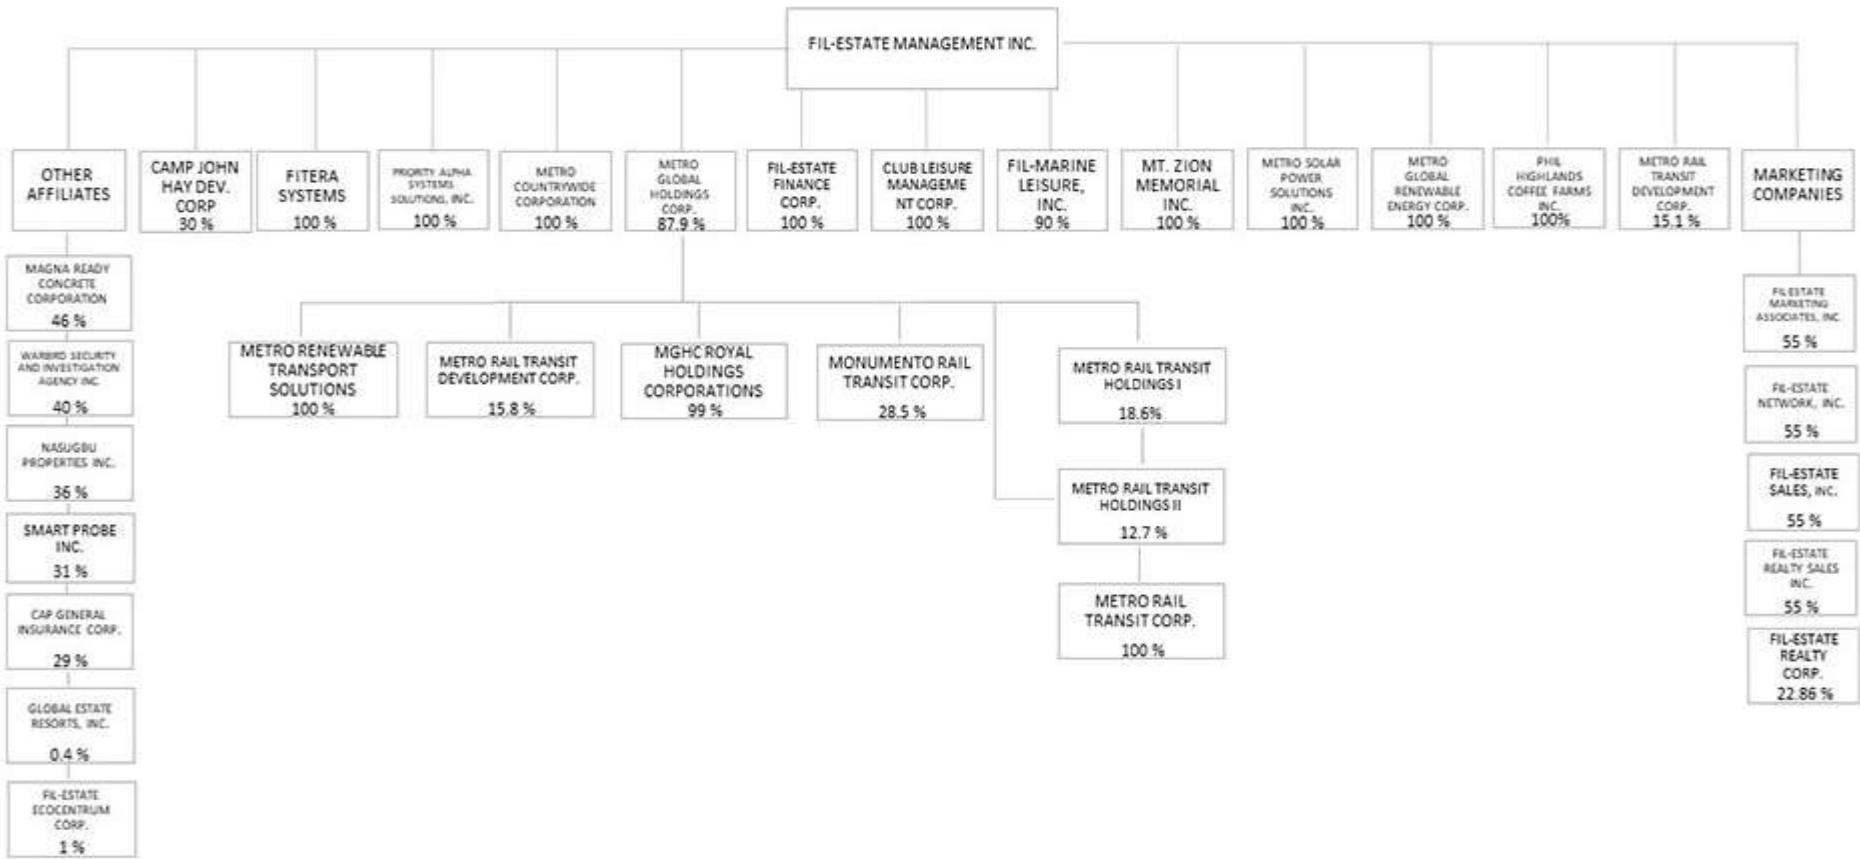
FIL-ESTATE MANAGEMENT INC.

OTHER AFFILIATES

CAMP JOHN HAY DEV. CORP
30 %

FITERA SYSTEMS
100 %

PRIORITY ALPHA SYSTEMS SOLUTIONS, INC.
100 %

METRO COUNTRYWIDE CORPORATION
100 %

METRO GLOBAL HOLDINGS CORP.
87.9 %

FIL-ESTATE FINANCE CORP.
100 %

CLUB LEISURE MANAGEMENT CORP.
100 %

FIL-MARINE LEISURE, INC.
90 %

MT. ZION MEMORIAL INC.
100 %

METRO SOLAR POWER SOLUTIONS INC.
100 %

METRO GLOBAL RENEWABLE ENERGY CORP.
100 %

PHIL HIGHLANDS COFFEE FARMS INC.
100%

METRO RAIL TRANSIT DEVELOPMENT CORP.
15.1 %

MARKETING COMPANIES

MAGNA READY CONCRETE CORPORATION
46 %

WARBIRD SECURITY AND INVESTIGATION AGENCY INC.
40 %

NASUGBU PROPERTIES INC.
36 %

SMART PROBE INC.
31 %

CAP GENERAL INSURANCE CORP.
29 %

GLOBAL ESTATE RESORTS, INC.
0.4 %

FIL-ESTATE ECOCENTRUM CORP.
1 %

METRO RENEWABLE TRANSPORT SOLUTIONS
100 %

METRO RAIL TRANSIT DEVELOPMENT CORP.
15.8 %

MGHC ROYAL HOLDINGS CORPORATIONS
99 %

MONUMENTO RAIL TRANSIT CORP.
28.5 %

METRO RAIL TRANSIT HOLDINGS I
18.6%

METRO RAIL TRANSIT HOLDINGS II
12.7 %

METRO RAIL TRANSIT CORP.
100 %

FIL-ESTATE MARKETING ASSOCIATES, INC.
55 %

FIL-ESTATE NETWORK, INC.
55 %

FIL-ESTATE SALES, INC.
55 %

FIL-ESTATE REALTY SALES INC.
55 %

FIL-ESTATE REALTY CORP.
22.86 %